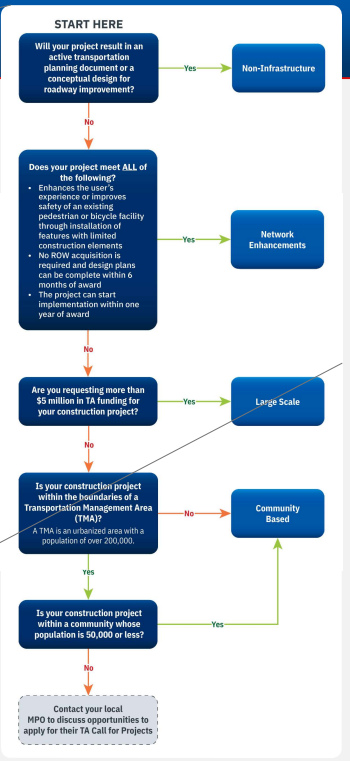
START HERE

Will your project result in an active transportation planning document or a conceptual design for roadway improvement?

Yes

Non-Infrastructure

No

Does your project meet ALL of the following?
- Enhances the user's experience or improves safety of an existing pedestrian or bicycle facility through installation of features with limited construction elements
- No ROW acquisition is required and design plans can be complete within 6 months of award
- The project can start implementation within one year of award

Yes

Network Enhancements

No

Are you requesting more than $5 million in TA funding for your construction project?

Yes

Large Scale

No

Is your construction project within the boundaries of a Transportation Management Area (TMA)?
A TMA is an urbanized area with a population of over 200,000.

No

Community Based

Yes

Is your construction project within a community whose population is 50,000 or less?

Yes

No

Contact your local MPO to discuss opportunities to apply for their TA Call for Projects